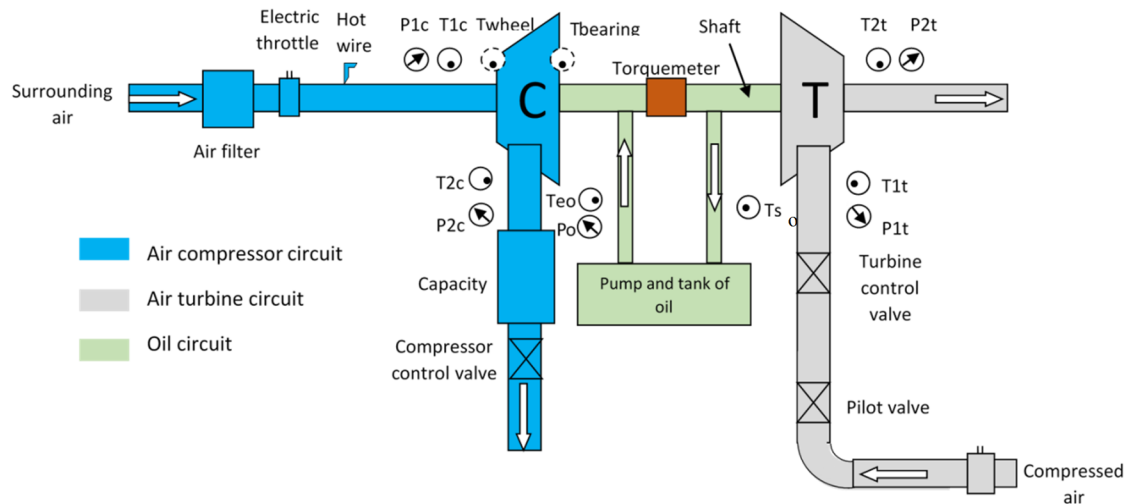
Electric throttle

Hot wire

P1c

T1c

Twheel

Tbearing

Shaft

T2t

P2t

Surrounding air

Air filter

C

Torquemeter

T

T2c

P2c

Teo

Po

Ts o

T1t

P1t

Air compressor circuit

Air turbine circuit

Oil circuit

Capacity

Pump and tank of oil

Turbine control valve

Compressor control valve

Pilot valve

Compressed air